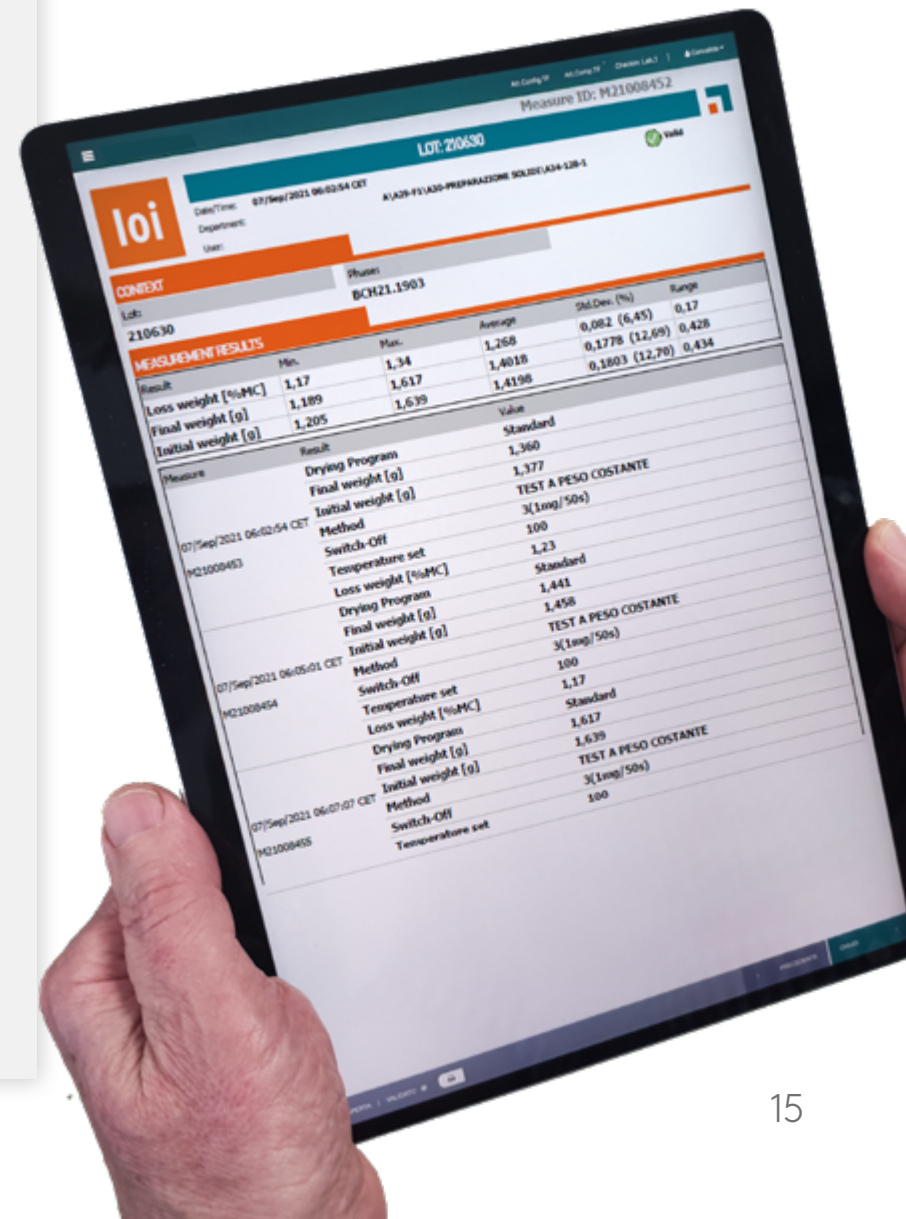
Measure ID: M21008452

LOT: 210630

Valid

loi

Date/Time: 07/Sep/2021 06:02:54 CET

Department:

User:

A\A20-F1\A20-PREPARAZIONE SOLIDI\A34-128-1

CONTEXT

Lot:
210630

Phase:
BCH21.1903

MEASUREMENT RESULTS

| Result | Min. | Max. | Average | Std.Dev. (%) | Range |
|---|---|---|---|---|---|
| Loss weight [%MC] | 1,17 | 1,34 | 1,268 | 0,082 (6,45) | 0,17 |
| Final weight [g] | 1,189 | 1,617 | 1,4018 | 0,1778 (12,69) | 0,428 |
| Initial weight [g] | 1,205 | 1,639 | 1,4198 | 0,1803 (12,70) | 0,434 |

| Measure | Result | Value |
|---|---|---|
| 07/Sep/2021 06:02:54 CET M21008453 | Drying Program | Standard |
| | Final weight [g] | 1,360 |
| | Initial weight [g] | 1,377 |
| | Method | TEST A PESO COSTANTE |
| | Switch-Off | 3(1mg/50s) |
| | Temperature set | 100 |
| | Loss weight [%MC] | 1,23 |
| 07/Sep/2021 06:05:01 CET M21008454 | Drying Program | Standard |
| | Final weight [g] | 1,441 |
| | Initial weight [g] | 1,458 |
| | Method | TEST A PESO COSTANTE |
| | Switch-Off | 3(1mg/50s) |
| | Temperature set | 100 |
| | Loss weight [%MC] | 1,17 |
| 07/Sep/2021 06:07:07 CET M21008455 | Drying Program | Standard |
| | Final weight [g] | 1,617 |
| | Initial weight [g] | 1,639 |
| | Method | TEST A PESO COSTANTE |
| | Switch-Off | 3(1mg/50s) |
| | Temperature set | 100 |

15